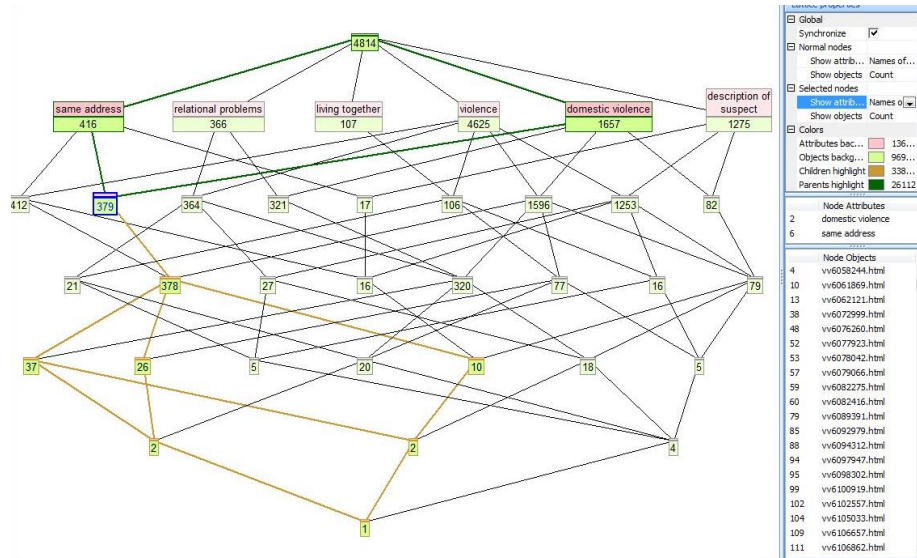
Lattice properties
⊟ Global
Synchronize ☑
⊟ Normal nodes
Show attrib... Names of...
Show objects Count
⊟ Selected nodes
Show attrib... Names o
Show objects Count
⊟ Colors
Attributes bac... 136...
Objects backg... 969...
Children highlight 338...
Parents highlight 26112

Node Attributes
2 domestic violence
6 same address

Node Objects
4 vv6058244.html
10 vv6061869.html
13 vv6062121.html
38 vv6072999.html
48 vv6076260.html
52 vv6077923.html
53 vv6078042.html
57 vv6079066.html
59 vv6082275.html
60 vv6082416.html
79 vv6089391.html
85 vv6092979.html
88 vv6094312.html
94 vv6097947.html
95 vv6098302.html
99 vv6100919.html
102 vv6102557.html
104 vv6105033.html
109 vv6106657.html
111 vv6106862.html

4814
same address
416
relational problems
366
living together
107
violence
4625
domestic violence
1657
description of suspect
1275
412
379
364
321
17
106
1596
1253
82
21
378
27
16
320
77
16
79
37
26
5
20
10
18
5
2
2
4
1